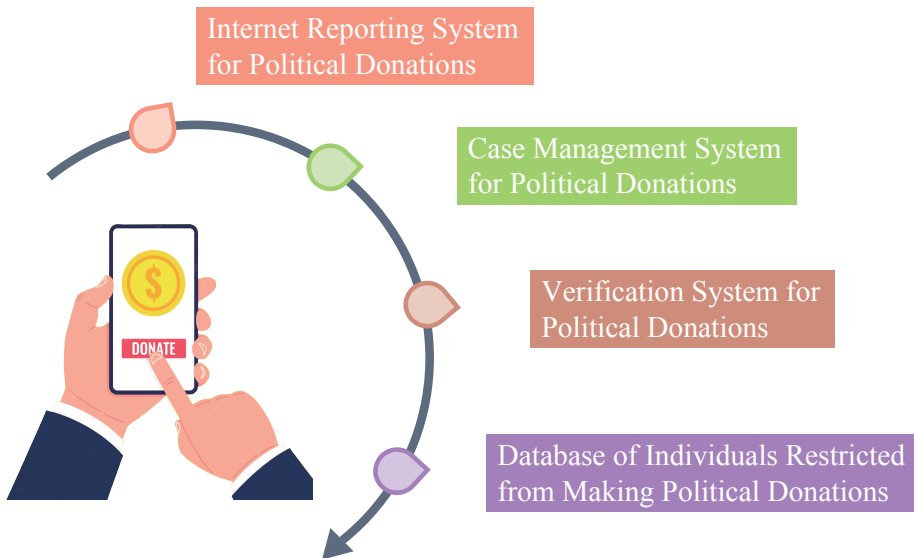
Internet Reporting System for Political Donations

Case Management System for Political Donations

Verification System for Political Donations

Database of Individuals Restricted from Making Political Donations

$

DONATE